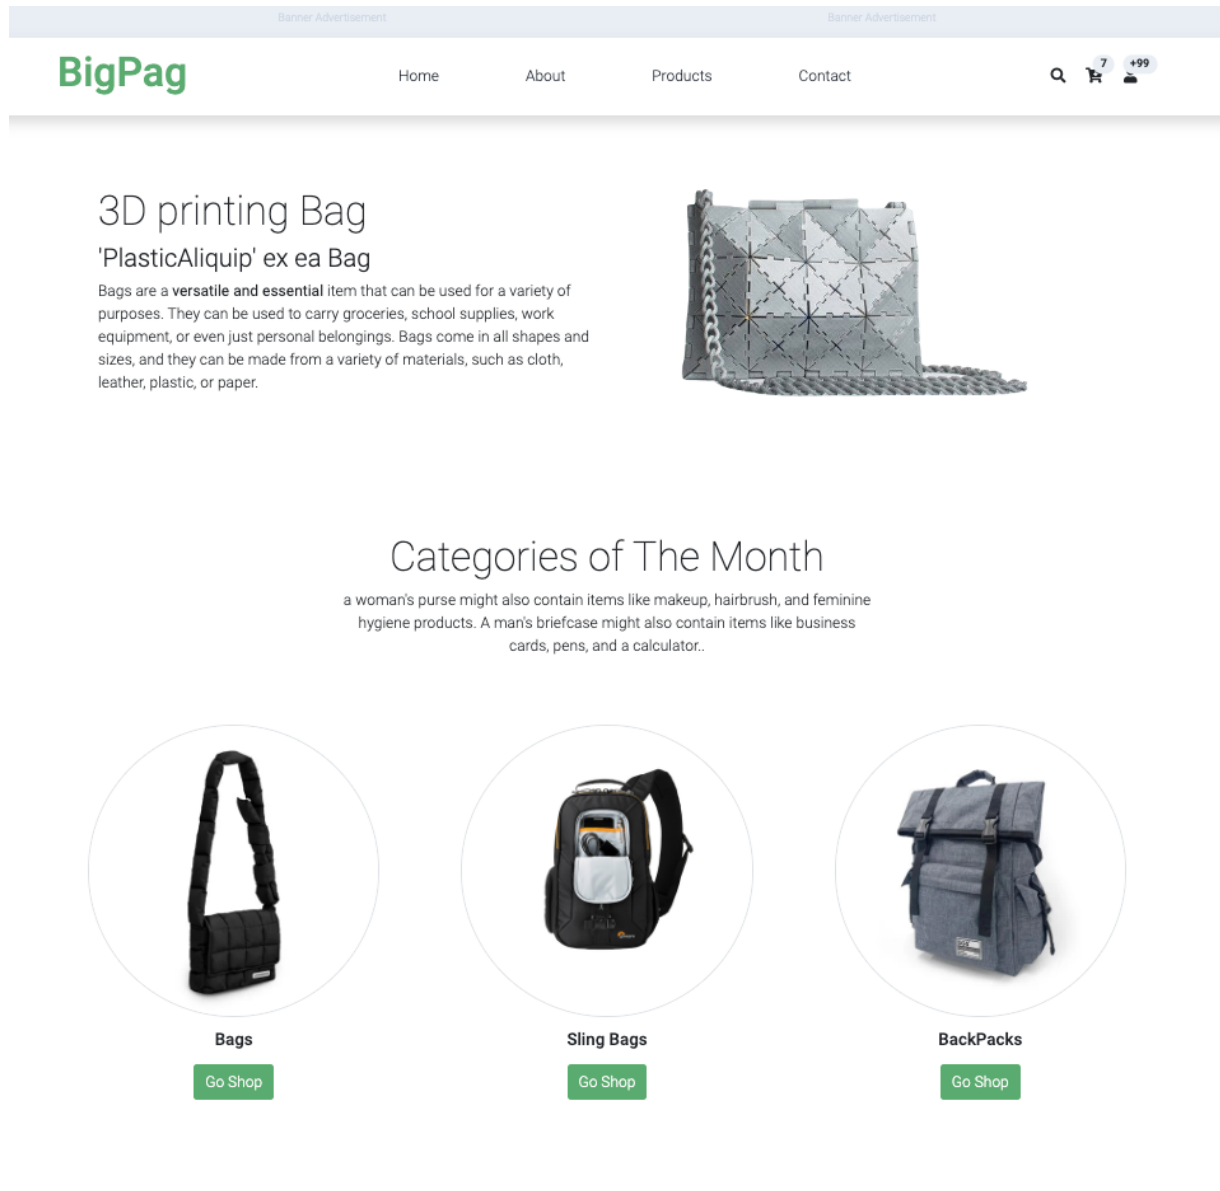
Banner Advertisement Banner Advertisement

BigPag

Home About Products Contact

7 +99

3D printing Bag

'PlasticAliquip' ex ea Bag

Bags are a **versatile and essential** item that can be used for a variety of purposes. They can be used to carry groceries, school supplies, work equipment, or even just personal belongings. Bags come in all shapes and sizes, and they can be made from a variety of materials, such as cloth, leather, plastic, or paper.

Categories of The Month

a woman's purse might also contain items like makeup, hairbrush, and feminine hygiene products. A man's briefcase might also contain items like business cards, pens, and a calculator..

Bags

Go Shop

Sling Bags

Go Shop

BackPacks

Go Shop